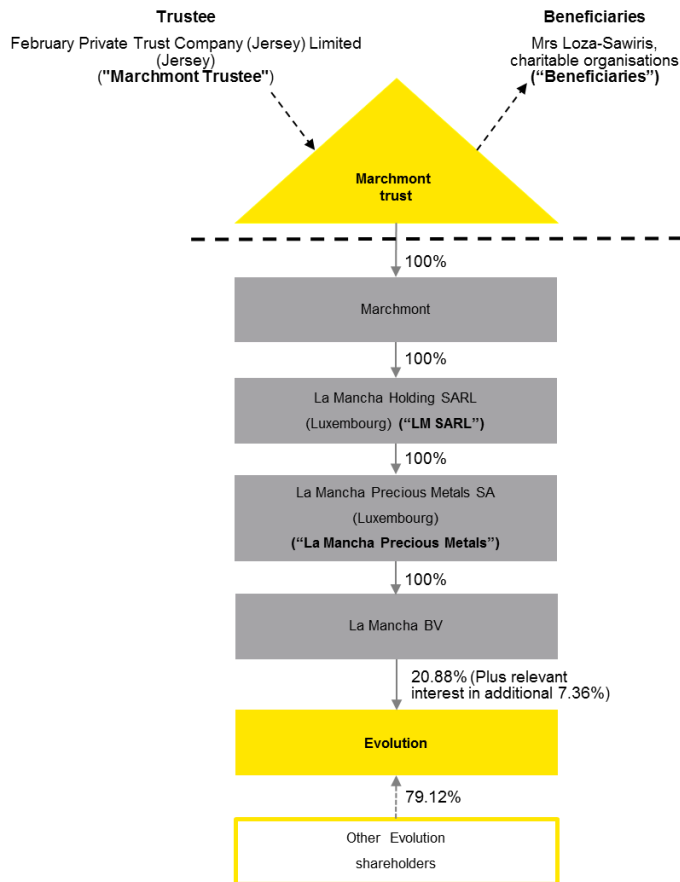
Trustee
February Private Trust Company (Jersey) Limited (Jersey)
("Marchmont Trustee")

Beneficiaries
Mrs Loza-Sawiris, charitable organisations
("Beneficiaries")

Marchmont trust

100%

Marchmont

100%

La Mancha Holding SARL (Luxembourg) ("LM SARL")

100%

La Mancha Precious Metals SA (Luxembourg) ("La Mancha Precious Metals")

100%

La Mancha BV

20.88% (Plus relevant interest in additional 7.36%)

Evolution

79.12%

Other Evolution shareholders